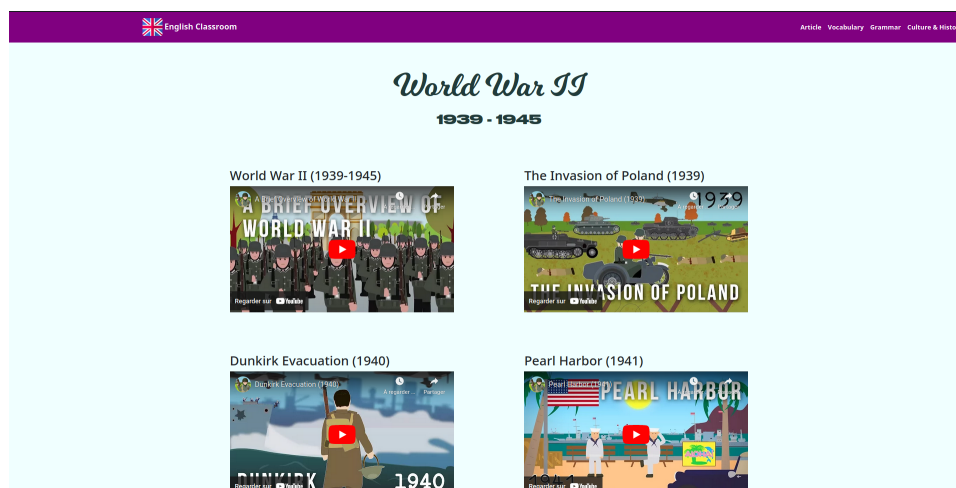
English Classroom

Article Vocabulary Grammar Culture & Histo

World War II

1939 - 1945

World War II (1939-1945)

A Brief Overview of World War II

A BRIEF OVERVIEW OF WORLD WAR II

Regarder sur YouTube

The Invasion of Poland (1939)

The Invasion of Poland (1939)

À regarder

1939

THE INVASION OF POLAND

Regarder sur YouTube

Dunkirk Evacuation (1940)

Dunkirk Evacuation (1940)

À regarder Partager

DUNKIRK 1940

Regarder sur YouTube

Pearl Harbor (1941)

Pearl Harbor (1941)

PEARL HARBOR

Regarder sur YouTube